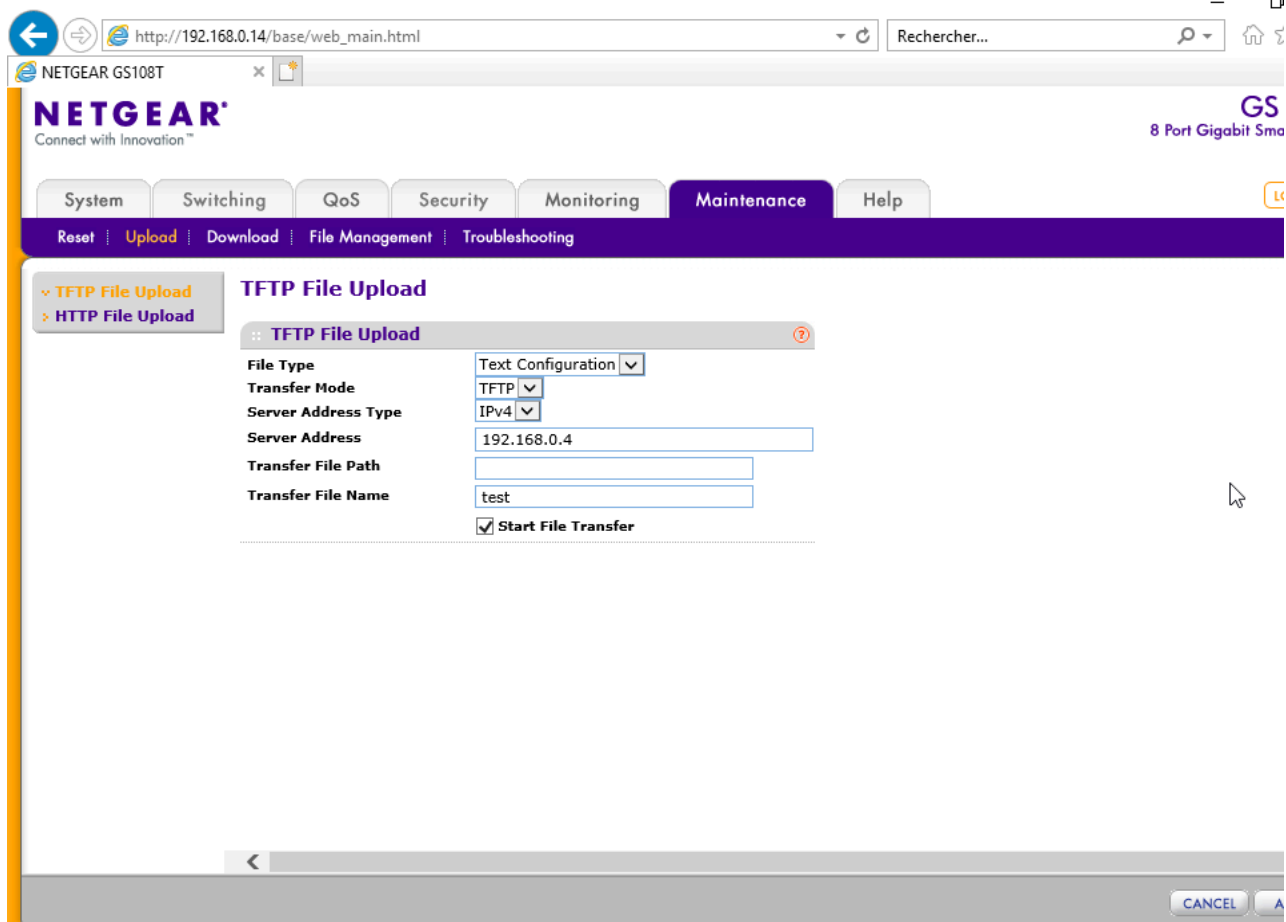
http://192.168.0.14/base/web_main.html

Rechercher...

NETGEAR GS108T

NETGEAR
Connect with Innovation™

GS
8 Port Gigabit Sma

System | Switching | QoS | Security | Monitoring | Maintenance | Help

Reset | Upload | Download | File Management | Troubleshooting

TFTP File Upload
HTTP File Upload

TFTP File Upload

TFTP File Upload

| | |
|---|---|
| File Type | Text Configuration |
| Transfer Mode | TFTP |
| Server Address Type | IPv4 |
| Server Address | 192.168.0.4 |
| Transfer File Path | |
| Transfer File Name | test |
| | Start File Transfer |

CANCEL